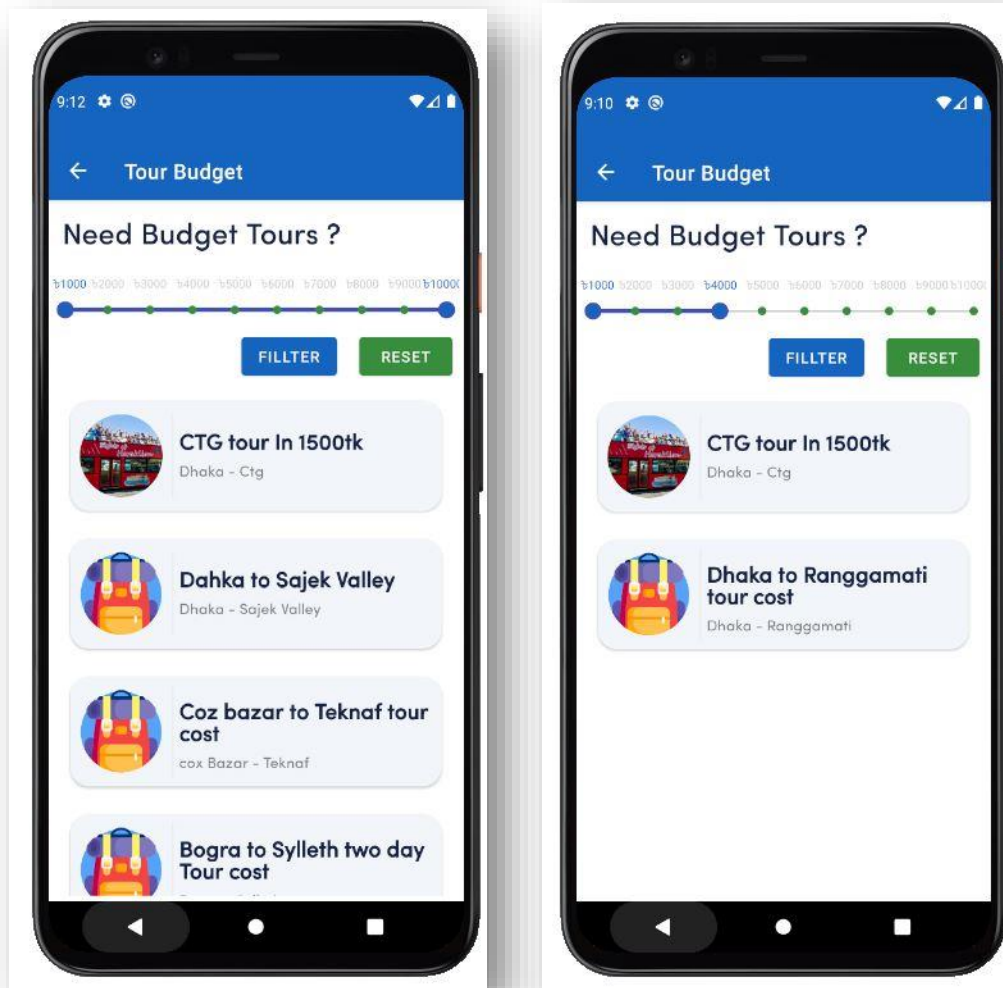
9:12

Tour Budget

Need Budget Tours ?

৳1000 ৳2000 ৳3000 ৳4000 ৳5000 ৳6000 ৳7000 ৳8000 ৳9000 ৳10000

FILLTER

RESET

CTG tour In 1500tk

Dhaka - Ctg

Dahka to Sajek Valley

Dhaka - Sajek Valley

Coz bazar to Teknaf tour cost

cox Bazar - Teknaf

Bogra to Sylleth two day Tour cost

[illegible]

9:10

Tour Budget

Need Budget Tours ?

৳1000 ৳2000 ৳3000 ৳4000 ৳5000 ৳6000 ৳7000 ৳8000 ৳9000 ৳10000

FILLTER

RESET

CTG tour In 1500tk

Dhaka - Ctg

Dhaka to Ranggamati tour cost

Dhaka - Ranggamati